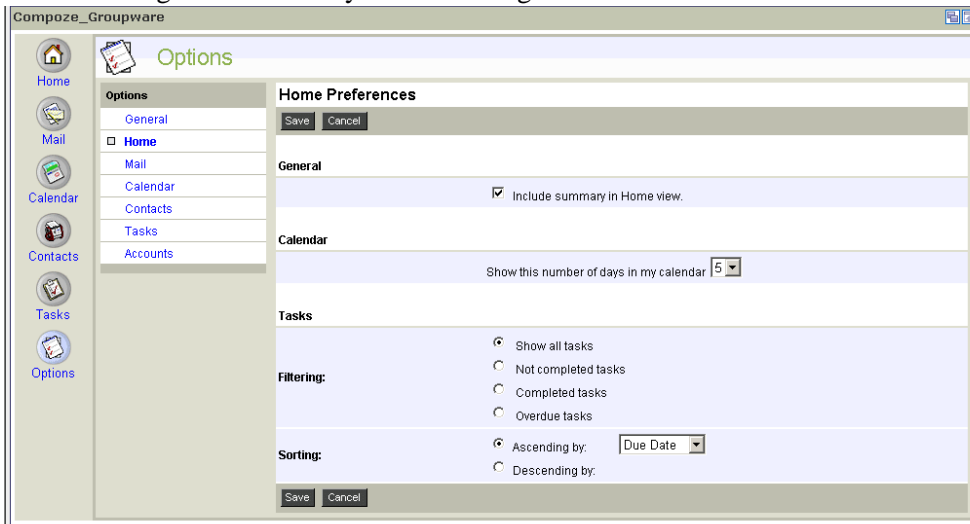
Compoze_Groupware

Home
Mail
Calendar
Contacts
Tasks
Options

Options

Options
General
Home
Mail
Calendar
Contacts
Tasks
Accounts

Home Preferences
Save Cancel

General
Include summary in Home view.

Calendar
Show this number of days in my calendar 5

Tasks
Filtering:
Show all tasks
Not completed tasks
Completed tasks
Overdue tasks

Sorting:
Ascending by: Due Date
Descending by:

Save Cancel